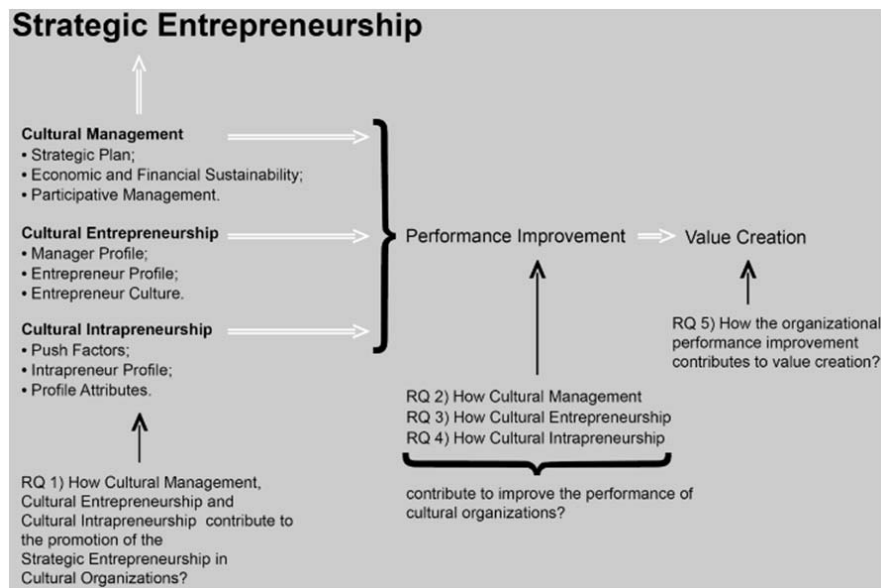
Strategic Entrepreneurship

Cultural Management
• Strategic Plan;
• Economic and Financial Sustainability;
• Participative Management.

Cultural Entrepreneurship
• Manager Profile;
• Entrepreneur Profile;
• Entrepreneur Culture.

Cultural Intrapreneurship
• Push Factors;
• Intrapreneur Profile;
• Profile Attributes.

Performance Improvement

Value Creation

RQ 5) How the organizational performance improvement contributes to value creation?

RQ 2) How Cultural Management
RQ 3) How Cultural Entrepreneurship
RQ 4) How Cultural Intrapreneurship

contribute to improve the performance of cultural organizations?

RQ 1) How Cultural Management, Cultural Entrepreneurship and Cultural Intrapreneurship contribute to the promotion of the Strategic Entrepreneurship in Cultural Organizations?